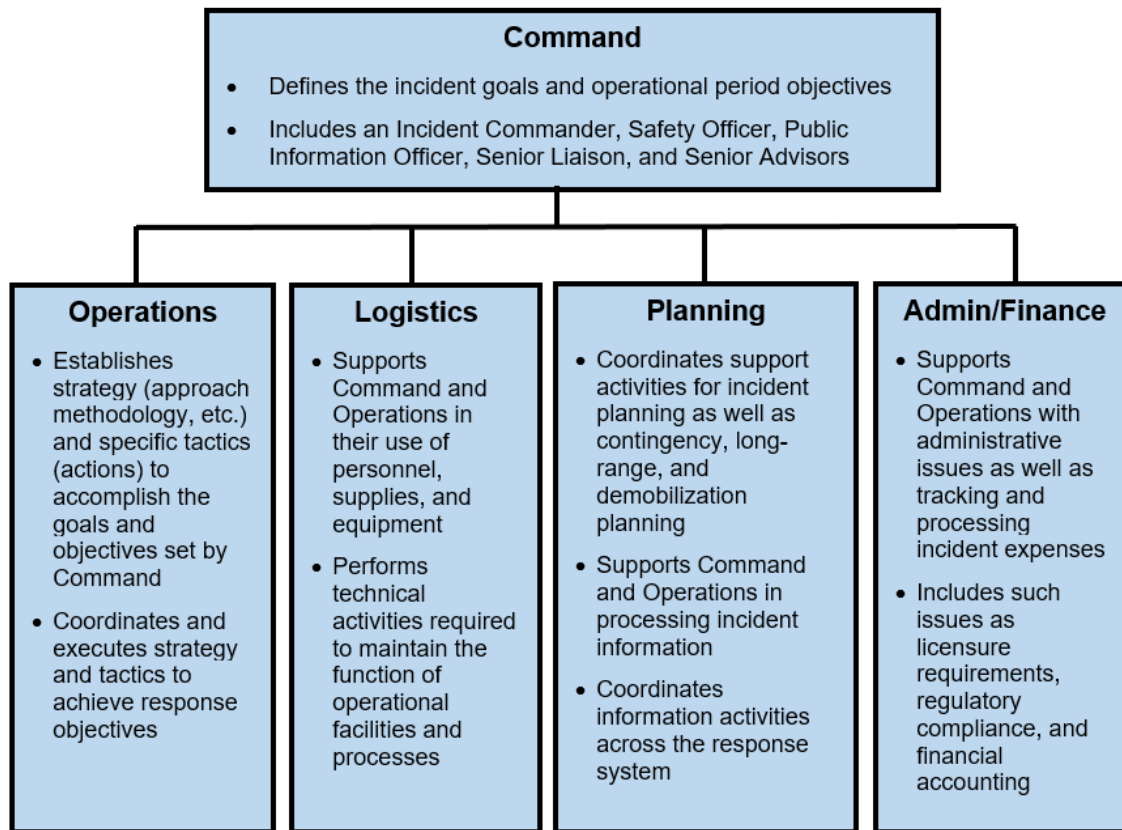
Command

- Defines the incident goals and operational period objectives
- Includes an Incident Commander, Safety Officer, Public Information Officer, Senior Liaison, and Senior Advisors

Operations

- Establishes strategy (approach methodology, etc.) and specific tactics (actions) to accomplish the goals and objectives set by Command
- Coordinates and executes strategy and tactics to achieve response objectives

Logistics

- Supports Command and Operations in their use of personnel, supplies, and equipment
- Performs technical activities required to maintain the function of operational facilities and processes

Planning

- Coordinates support activities for incident planning as well as contingency, long-range, and demobilization planning
- Supports Command and Operations in processing incident information
- Coordinates information activities across the response system

Admin/Finance

- Supports Command and Operations with administrative issues as well as tracking and processing incident expenses
- Includes such issues as licensure requirements, regulatory compliance, and financial accounting